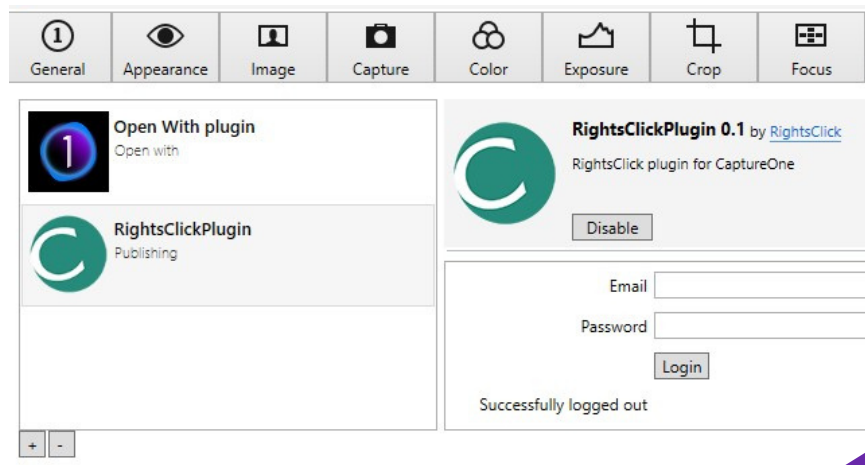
General Appearance Image Capture Color Exposure Crop Focus

Open With plugin
Open with

RightsClickPlugin
Publishing

RightsClickPlugin 0.1 by RightsClick
RightsClick plugin for CaptureOne

Disable

Email
Password
Login

Successfully logged out

+ -